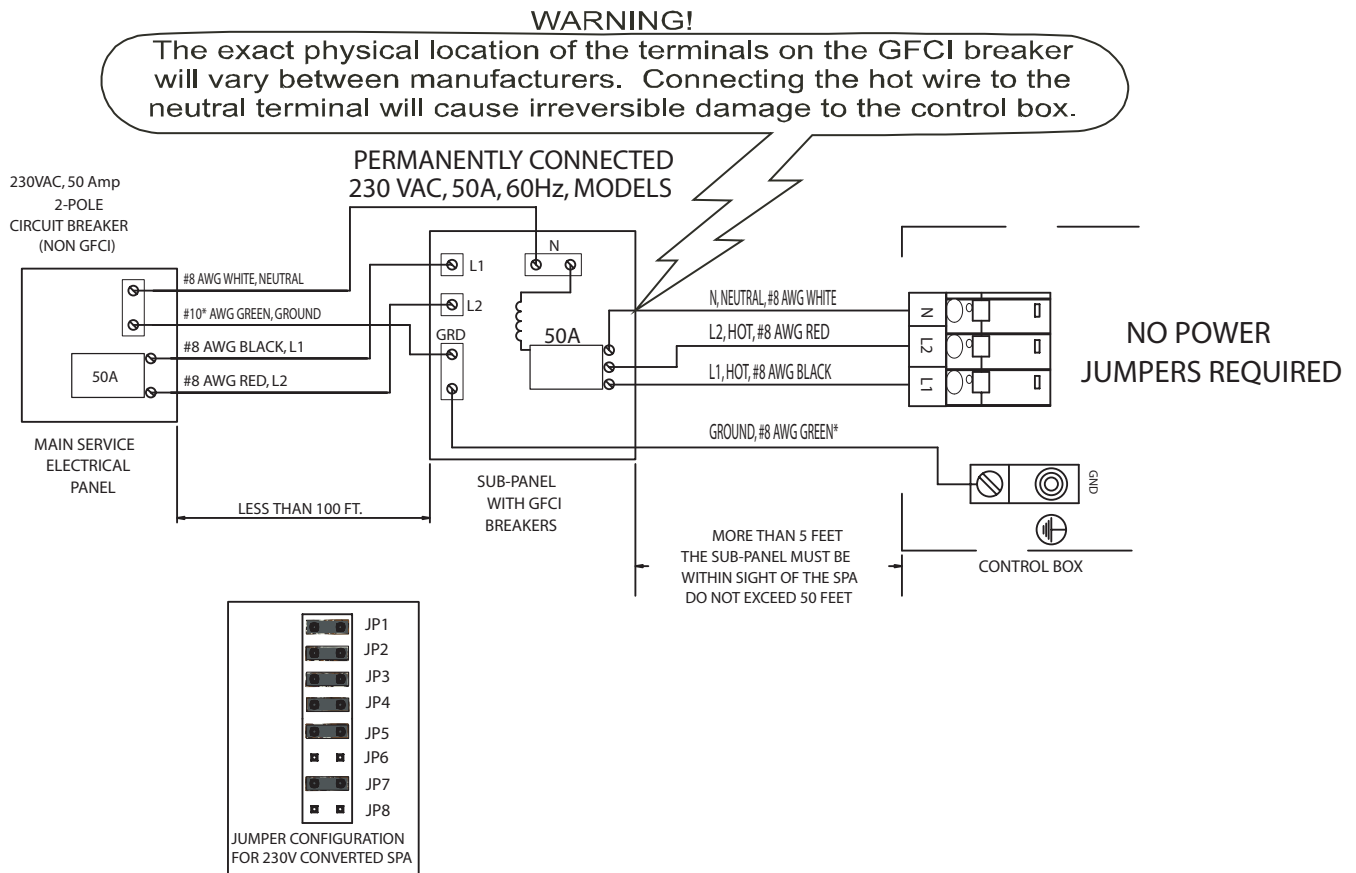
WARNING!
The exact physical location of the terminals on the GFCI breaker will vary between manufacturers. Connecting the hot wire to the neutral terminal will cause irreversible damage to the control box.

PERMANENTLY CONNECTED
230 VAC, 50A, 60Hz, MODELS

230VAC, 50 Amp
2-POLE
CIRCUIT BREAKER
(NON GFCI)

#8 AWG WHITE, NEUTRAL
#10* AWG GREEN, GROUND
#8 AWG BLACK, L1
#8 AWG RED, L2

50A

MAIN SERVICE
ELECTRICAL
PANEL

LESS THAN 100 FT.

N
L1
L2
GRD
50A

SUB-PANEL
WITH GFCI
BREAKERS

N, NEUTRAL, #8 AWG WHITE
L2, HOT, #8 AWG RED
L1, HOT, #8 AWG BLACK
GROUND, #8 AWG GREEN*

N
L2
L1

GND

NO POWER
JUMPERS REQUIRED

MORE THAN 5 FEET
THE SUB-PANEL MUST BE
WITHIN SIGHT OF THE SPA
DO NOT EXCEED 50 FEET

CONTROL BOX

JP1
JP2
JP3
JP4
JP5
JP6
JP7
JP8

JUMPER CONFIGURATION
FOR 230V CONVERTED SPA